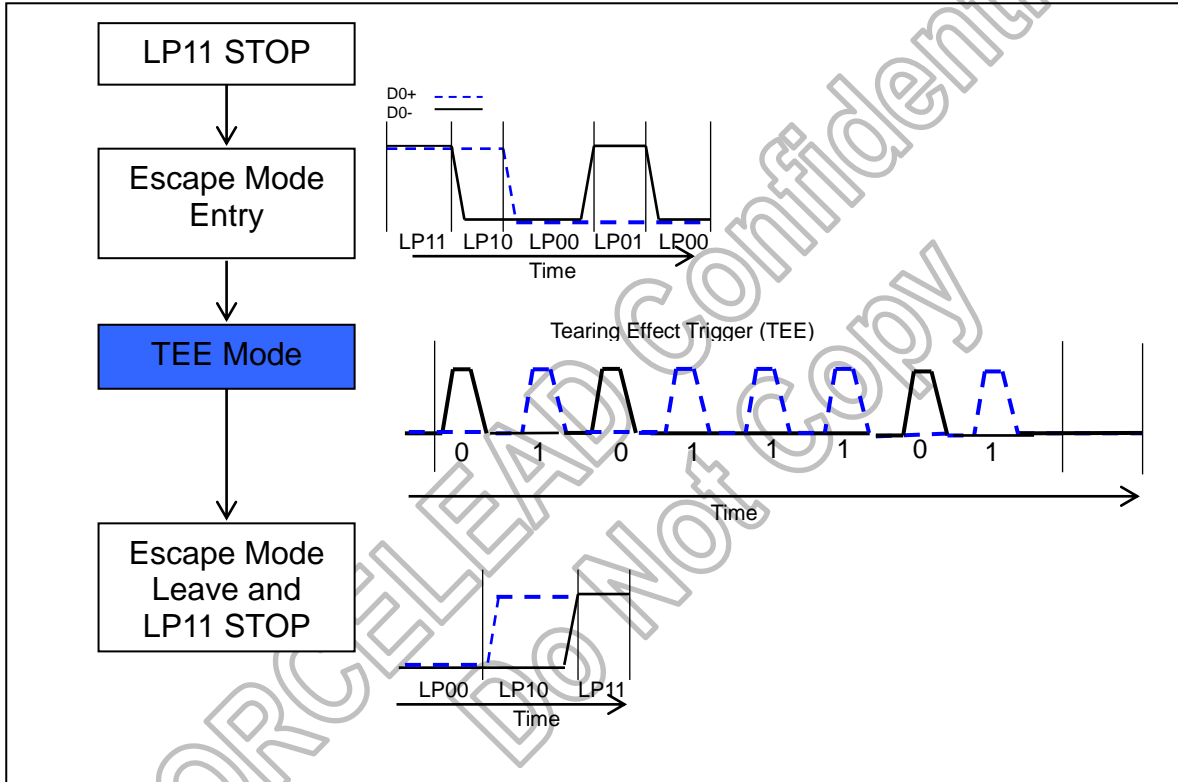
LP11 STOP

Escape Mode Entry

TEE Mode

Escape Mode Leave and LP11 STOP

D0+
D0-

LP11 LP10 LP00 LP01 LP00
Time

Tearing Effect Trigger (TEE)

0 1 0 1 1 1 0 1

Time

LP00 LP10 LP11
Time

ORCELEAD Confidential
Do Not Copy